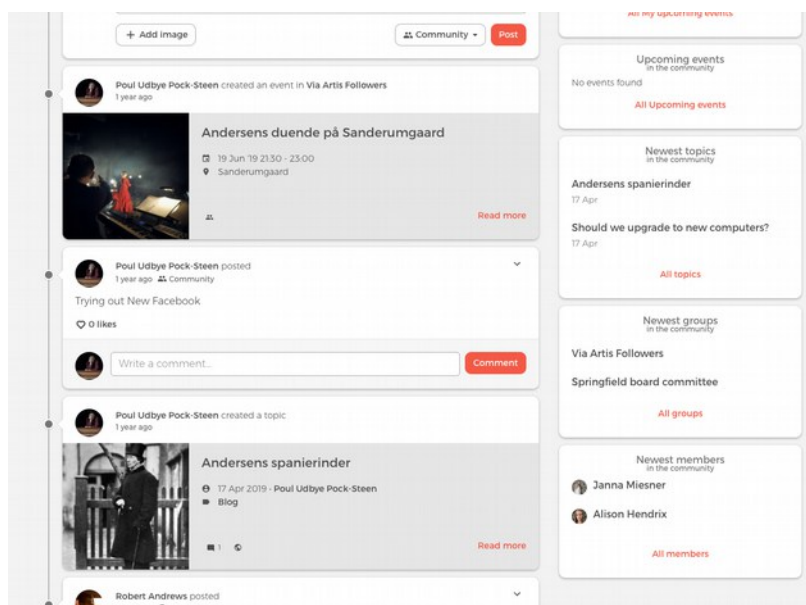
+ Add image

Community

Post

Poul Udbye Pock-Steen created an event in Via Artis Followers
1 year ago

Andersens duende på Sanderumgaard

19 Jun '19 21:30 - 23:00
Sanderumgaard

Read more

Poul Udbye Pock-Steen posted
1 year ago Community

Trying out New Facebook

0 likes

Write a comment...

Comment

Poul Udbye Pock-Steen created a topic
1 year ago

Andersens spanierinder

17 Apr 2019 - Poul Udbye Pock-Steen
Blog

1

Read more

Robert Andrews posted

All my upcoming events

Upcoming events
in the community

No events found

All Upcoming events

Newest topics
in the community

Andersens spanierinder
17 Apr

Should we upgrade to new computers?
17 Apr

All topics

Newest groups
in the community

Via Artis Followers

Springfield board committee

All groups

Newest members
in the community

Janna Miesner

Alison Hendrix

All members